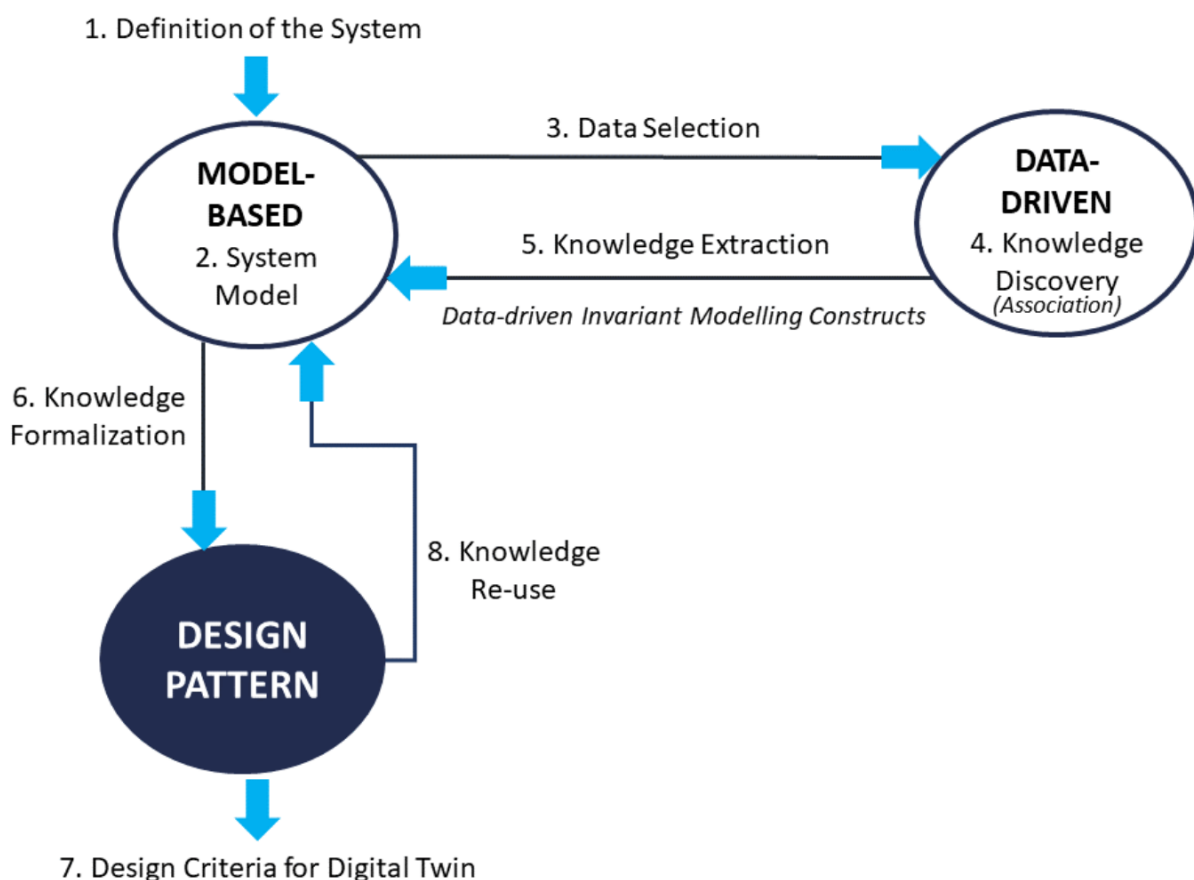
1. Definition of the System

MODEL-BASED
2. System Model

3. Data Selection

DATA-DRIVEN
4. Knowledge Discovery
(Association)

5. Knowledge Extraction

Data-driven Invariant Modelling Constructs

6. Knowledge Formalization

8. Knowledge Re-use

DESIGN PATTERN

7. Design Criteria for Digital Twin